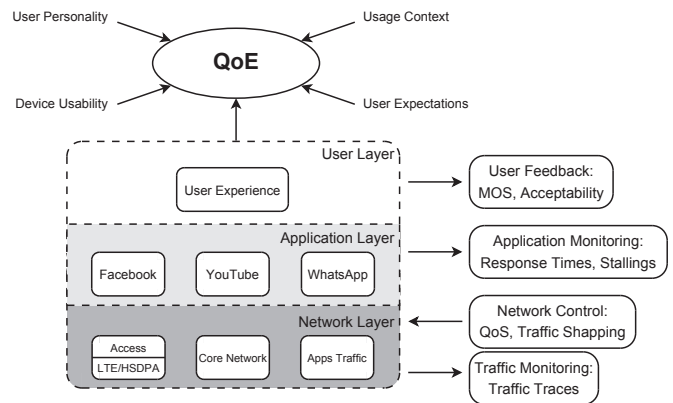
User Personality

Usage Context

QoE

Device Usability

User Expectations

User Layer

User Experience

User Feedback: MOS, Acceptability

Application Layer

Facebook

YouTube

WhatsApp

Application Monitoring: Response Times, Stallings

Network Layer

Access

LTE/HSDPA

Core Network

Apps Traffic

Network Control: QoS, Traffic Shapping

Traffic Monitoring: Traffic Traces